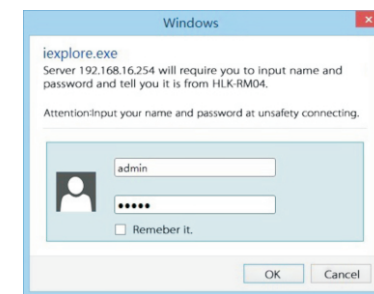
Windows

iexplore.exe

Server 192.168.16.254 will require you to input name and password and tell you it is from HLK-RM04.

Attention:Input your name and password at unsafety connecting.

admin

•••••

Remeber it.

OK

Cancel